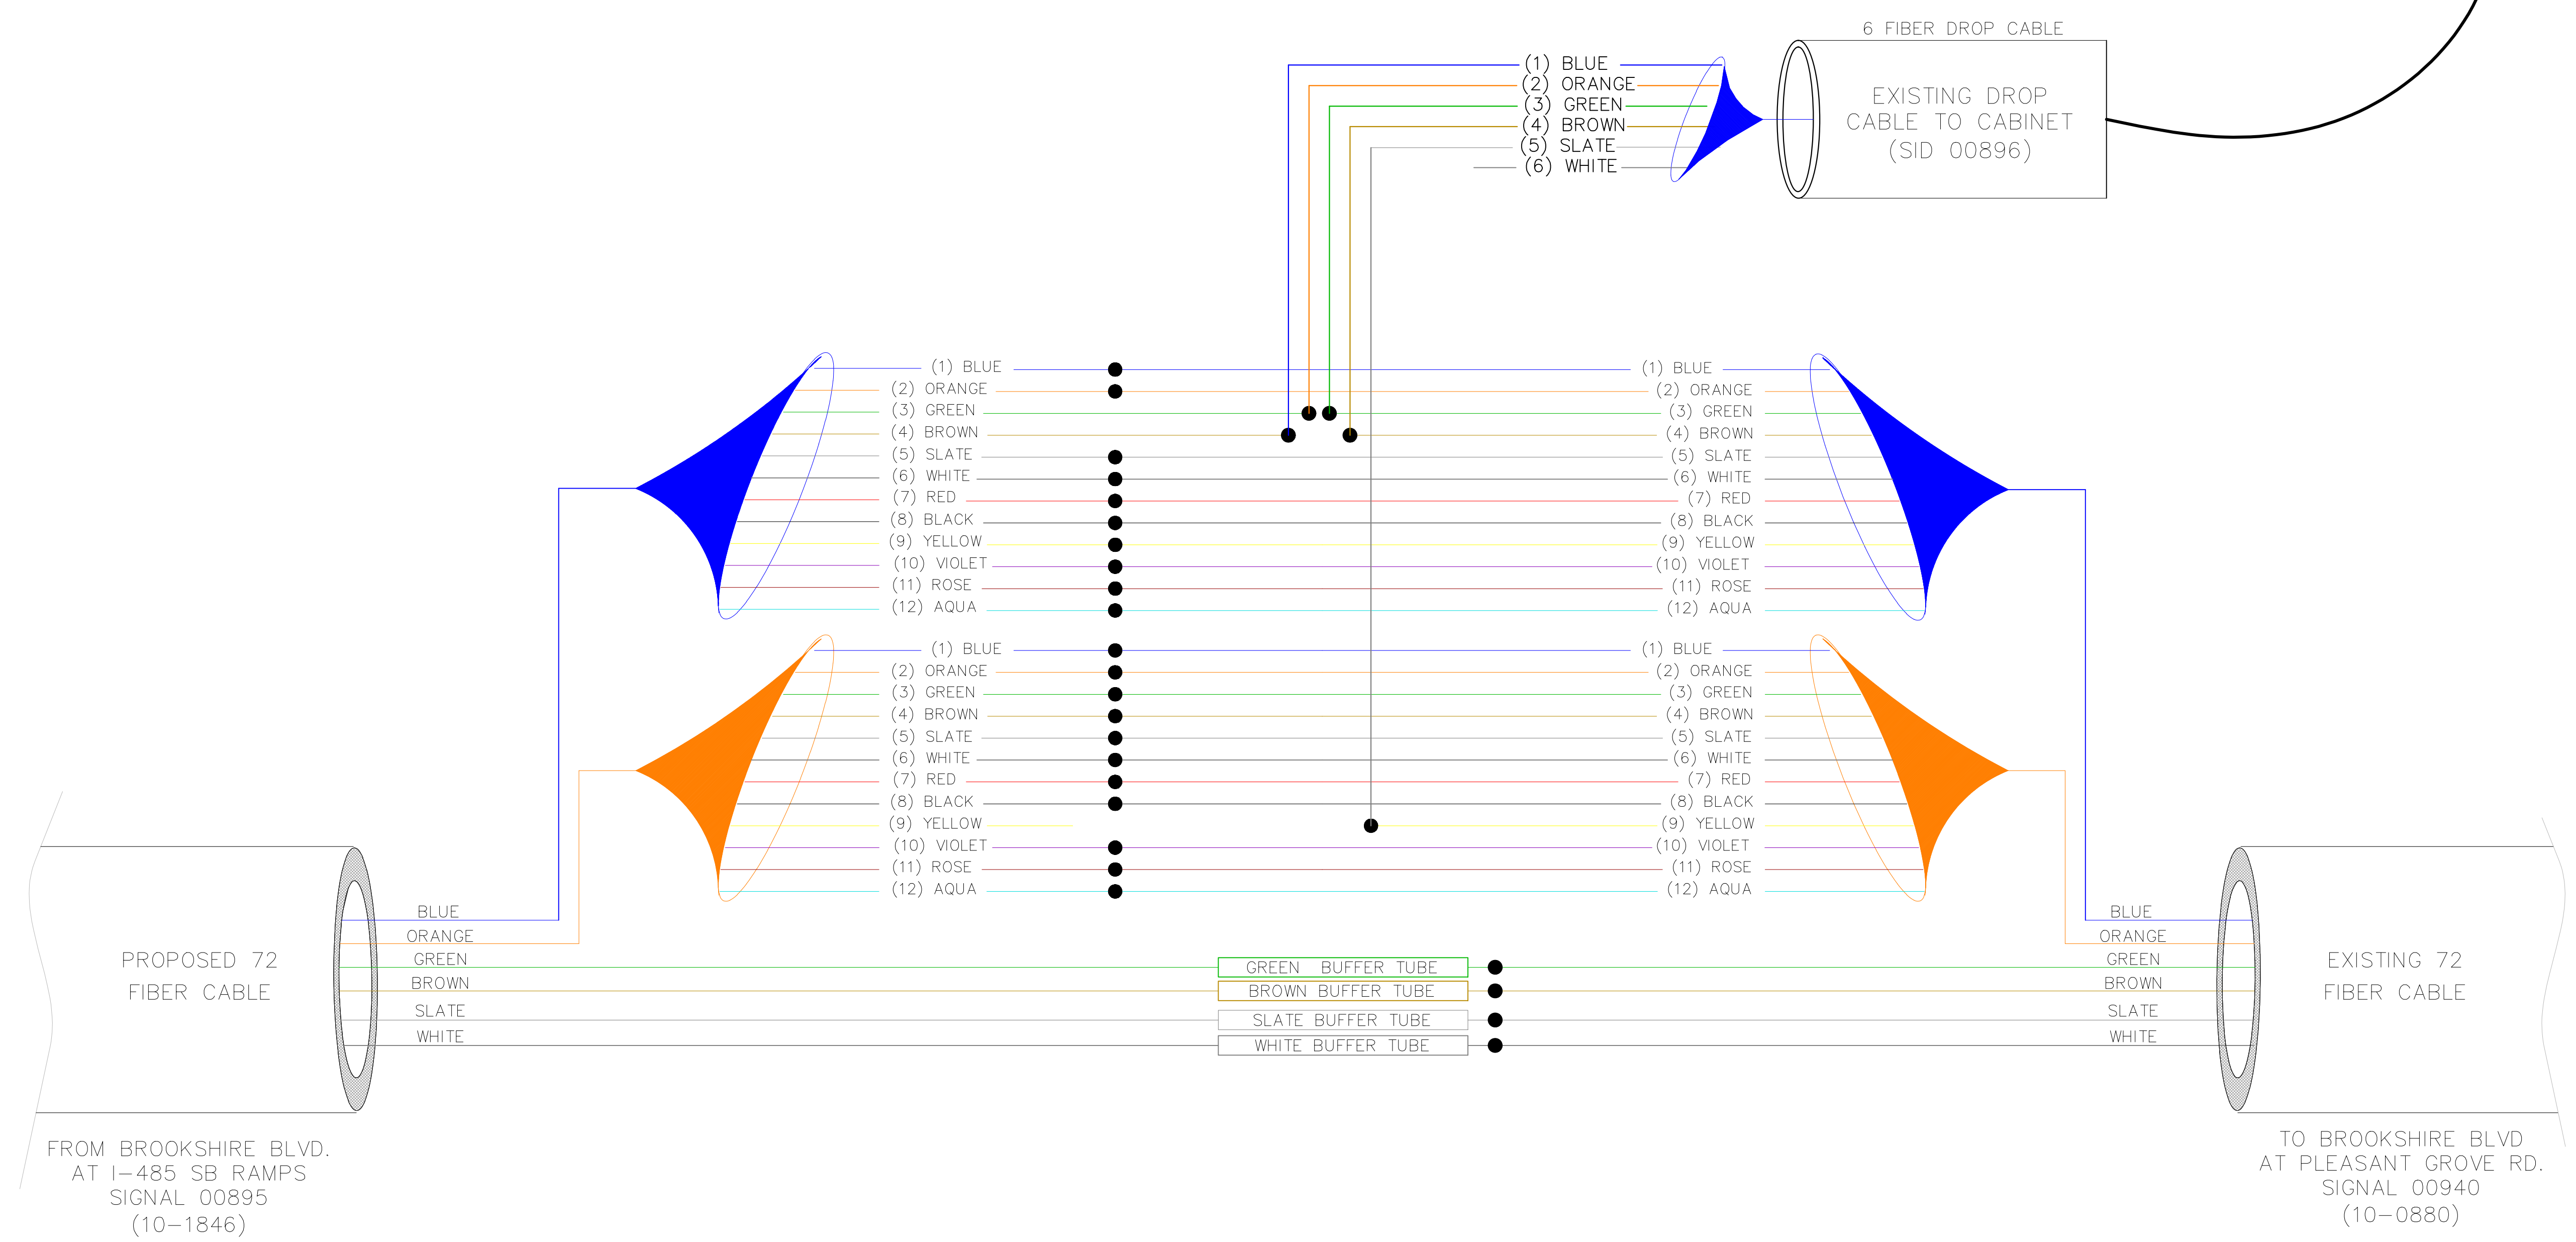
6 FIBER DROP CABLE

EXISTING DROP CABLE TO CABINET (SID 00896)

(1) BLUE
(2) ORANGE
(3) GREEN
(4) BROWN
(5) SLATE
(6) WHITE

(1) BLUE
(2) ORANGE
(3) GREEN
(4) BROWN
(5) SLATE
(6) WHITE
(7) RED
(8) BLACK
(9) YELLOW
(10) VIOLET
(11) ROSE
(12) AQUA

(1) BLUE
(2) ORANGE
(3) GREEN
(4) BROWN
(5) SLATE
(6) WHITE
(7) RED
(8) BLACK
(9) YELLOW
(10) VIOLET
(11) ROSE
(12) AQUA

(1) BLUE
(2) ORANGE
(3) GREEN
(4) BROWN
(5) SLATE
(6) WHITE
(7) RED
(8) BLACK
(9) YELLOW
(10) VIOLET
(11) ROSE
(12) AQUA

(1) BLUE
(2) ORANGE
(3) GREEN
(4) BROWN
(5) SLATE
(6) WHITE
(7) RED
(8) BLACK
(9) YELLOW
(10) VIOLET
(11) ROSE
(12) AQUA

PROPOSED 72 FIBER CABLE

BLUE
ORANGE
GREEN
BROWN
SLATE
WHITE

GREEN BUFFER TUBE
BROWN BUFFER TUBE
SLATE BUFFER TUBE
WHITE BUFFER TUBE

BLUE
ORANGE
GREEN
BROWN
SLATE
WHITE

EXISTING 72 FIBER CABLE

FROM BROOKSHIRE BLVD. AT I-485 SB RAMPS SIGNAL 00895 (10-1846)

TO BROOKSHIRE BLVD AT PLEASANT GROVE RD. SIGNAL 00940 (10-0880)